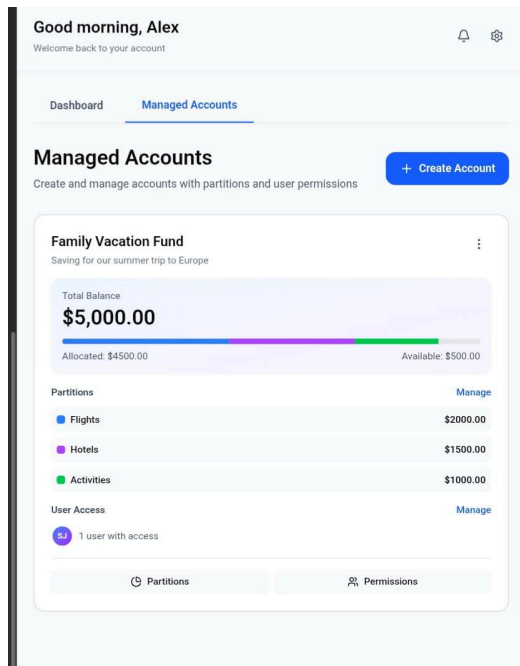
Good morning, Alex
Welcome back to your account

Dashboard
Managed Accounts

Managed Accounts
Create and manage accounts with partitions and user permissions

+ Create Account

Family Vacation Fund
Saving for our summer trip to Europe

Total Balance
$5,000.00

Allocated: $4500.00
Available: $500.00

Partitions
Manage

Flights
$2000.00

Hotels
$1500.00

Activities
$1000.00

User Access
Manage

SJ
1 user with access

Partitions
Permissions